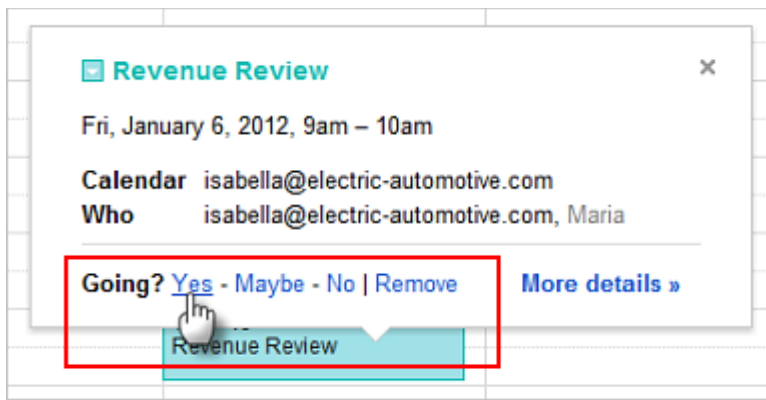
Revenue Review

×

Fri, January 6, 2012, 9am – 10am

Calendar isabella@electric-automotive.com
Who isabella@electric-automotive.com, Maria

Going? Yes - Maybe - No | Remove

More details »

Revenue Review